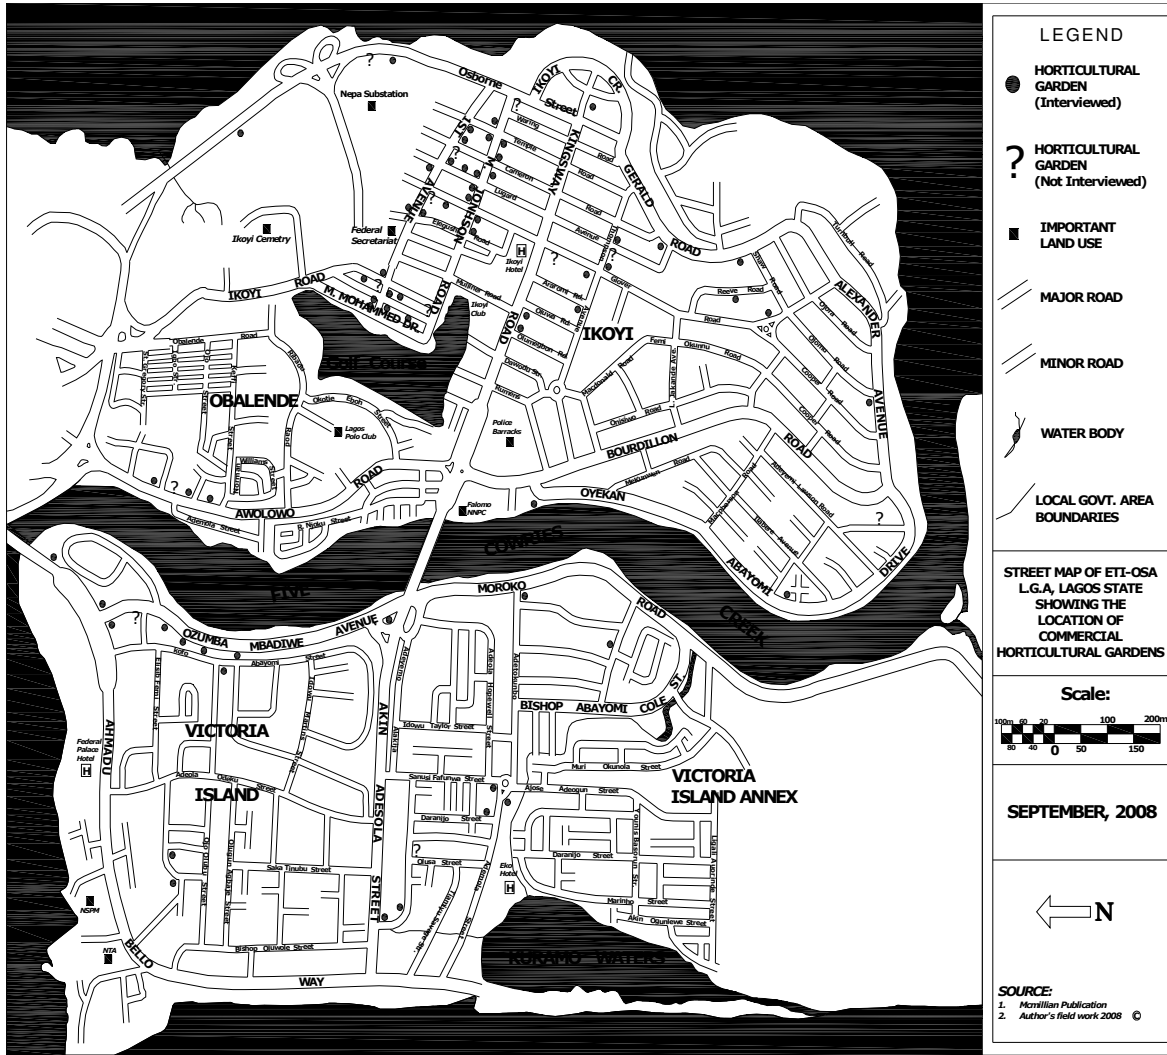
LEGEND

HORTICULTURAL GARDEN (Interviewed)

? HORTICULTURAL GARDEN (Not Interviewed)

IMPORTANT LAND USE

MAJOR ROAD

MINOR ROAD

WATER BODY

LOCAL GOVT. AREA BOUNDARIES

STREET MAP OF ETI-OSA L.G.A, LAGOS STATE SHOWING THE LOCATION OF COMMERCIAL HORTICULTURAL GARDENS

Scale:
100m 60 20 100 200m
80 40 0 50 150

SEPTEMBER, 2008

N

SOURCE:
1. Mcmillian Publication
2. Author's field work 2008 ©

Nepa Substation
Osborne
IKOYI
Street
CR.
Kingsway
Road
GERALD
ROAD
1ST
AVENUE
MCINTOSH
Ikoyi Cemetry
Federal Secretariat
Ikoyi Hotel
IKOYI ROAD
M. MOHAMMED DR.
ROAD
Ikoyi Club
IKOYI
ALEXANDER
AVENUE
Golf Course
OBALENDE
Obalende Road
Lagos Polo Club
Police Barracks
BOURDILLON
ROAD
OYEKAN
AWOLOWO
ROAD
Falomo NNPC
COWRIES
FIVE
CREEK
ABAYOMI
DRIVE
MOROKO
ROAD
OZUMBA MBADIWE AVENUE
BISHOP ABAYOMI COLE ST.
VICTORIA ISLAND
VICTORIA ISLAND ANNEX
Federal Palace Hotel
AHMADU
AKIN
ADESOLA
STREET
Adeola
Idowu Taylor Street
Samuel Fafunwa Street
Adeogun Street
Daranijo Street
Olusa Street
Eko Hotel
Saka Tinubu Street
Bishop Oluwole Street
NSPM
NTA
BELLO
WAY
KURAMO WATERS
Muri Okunola Street
Akin Ogunlewe Street
Marinho